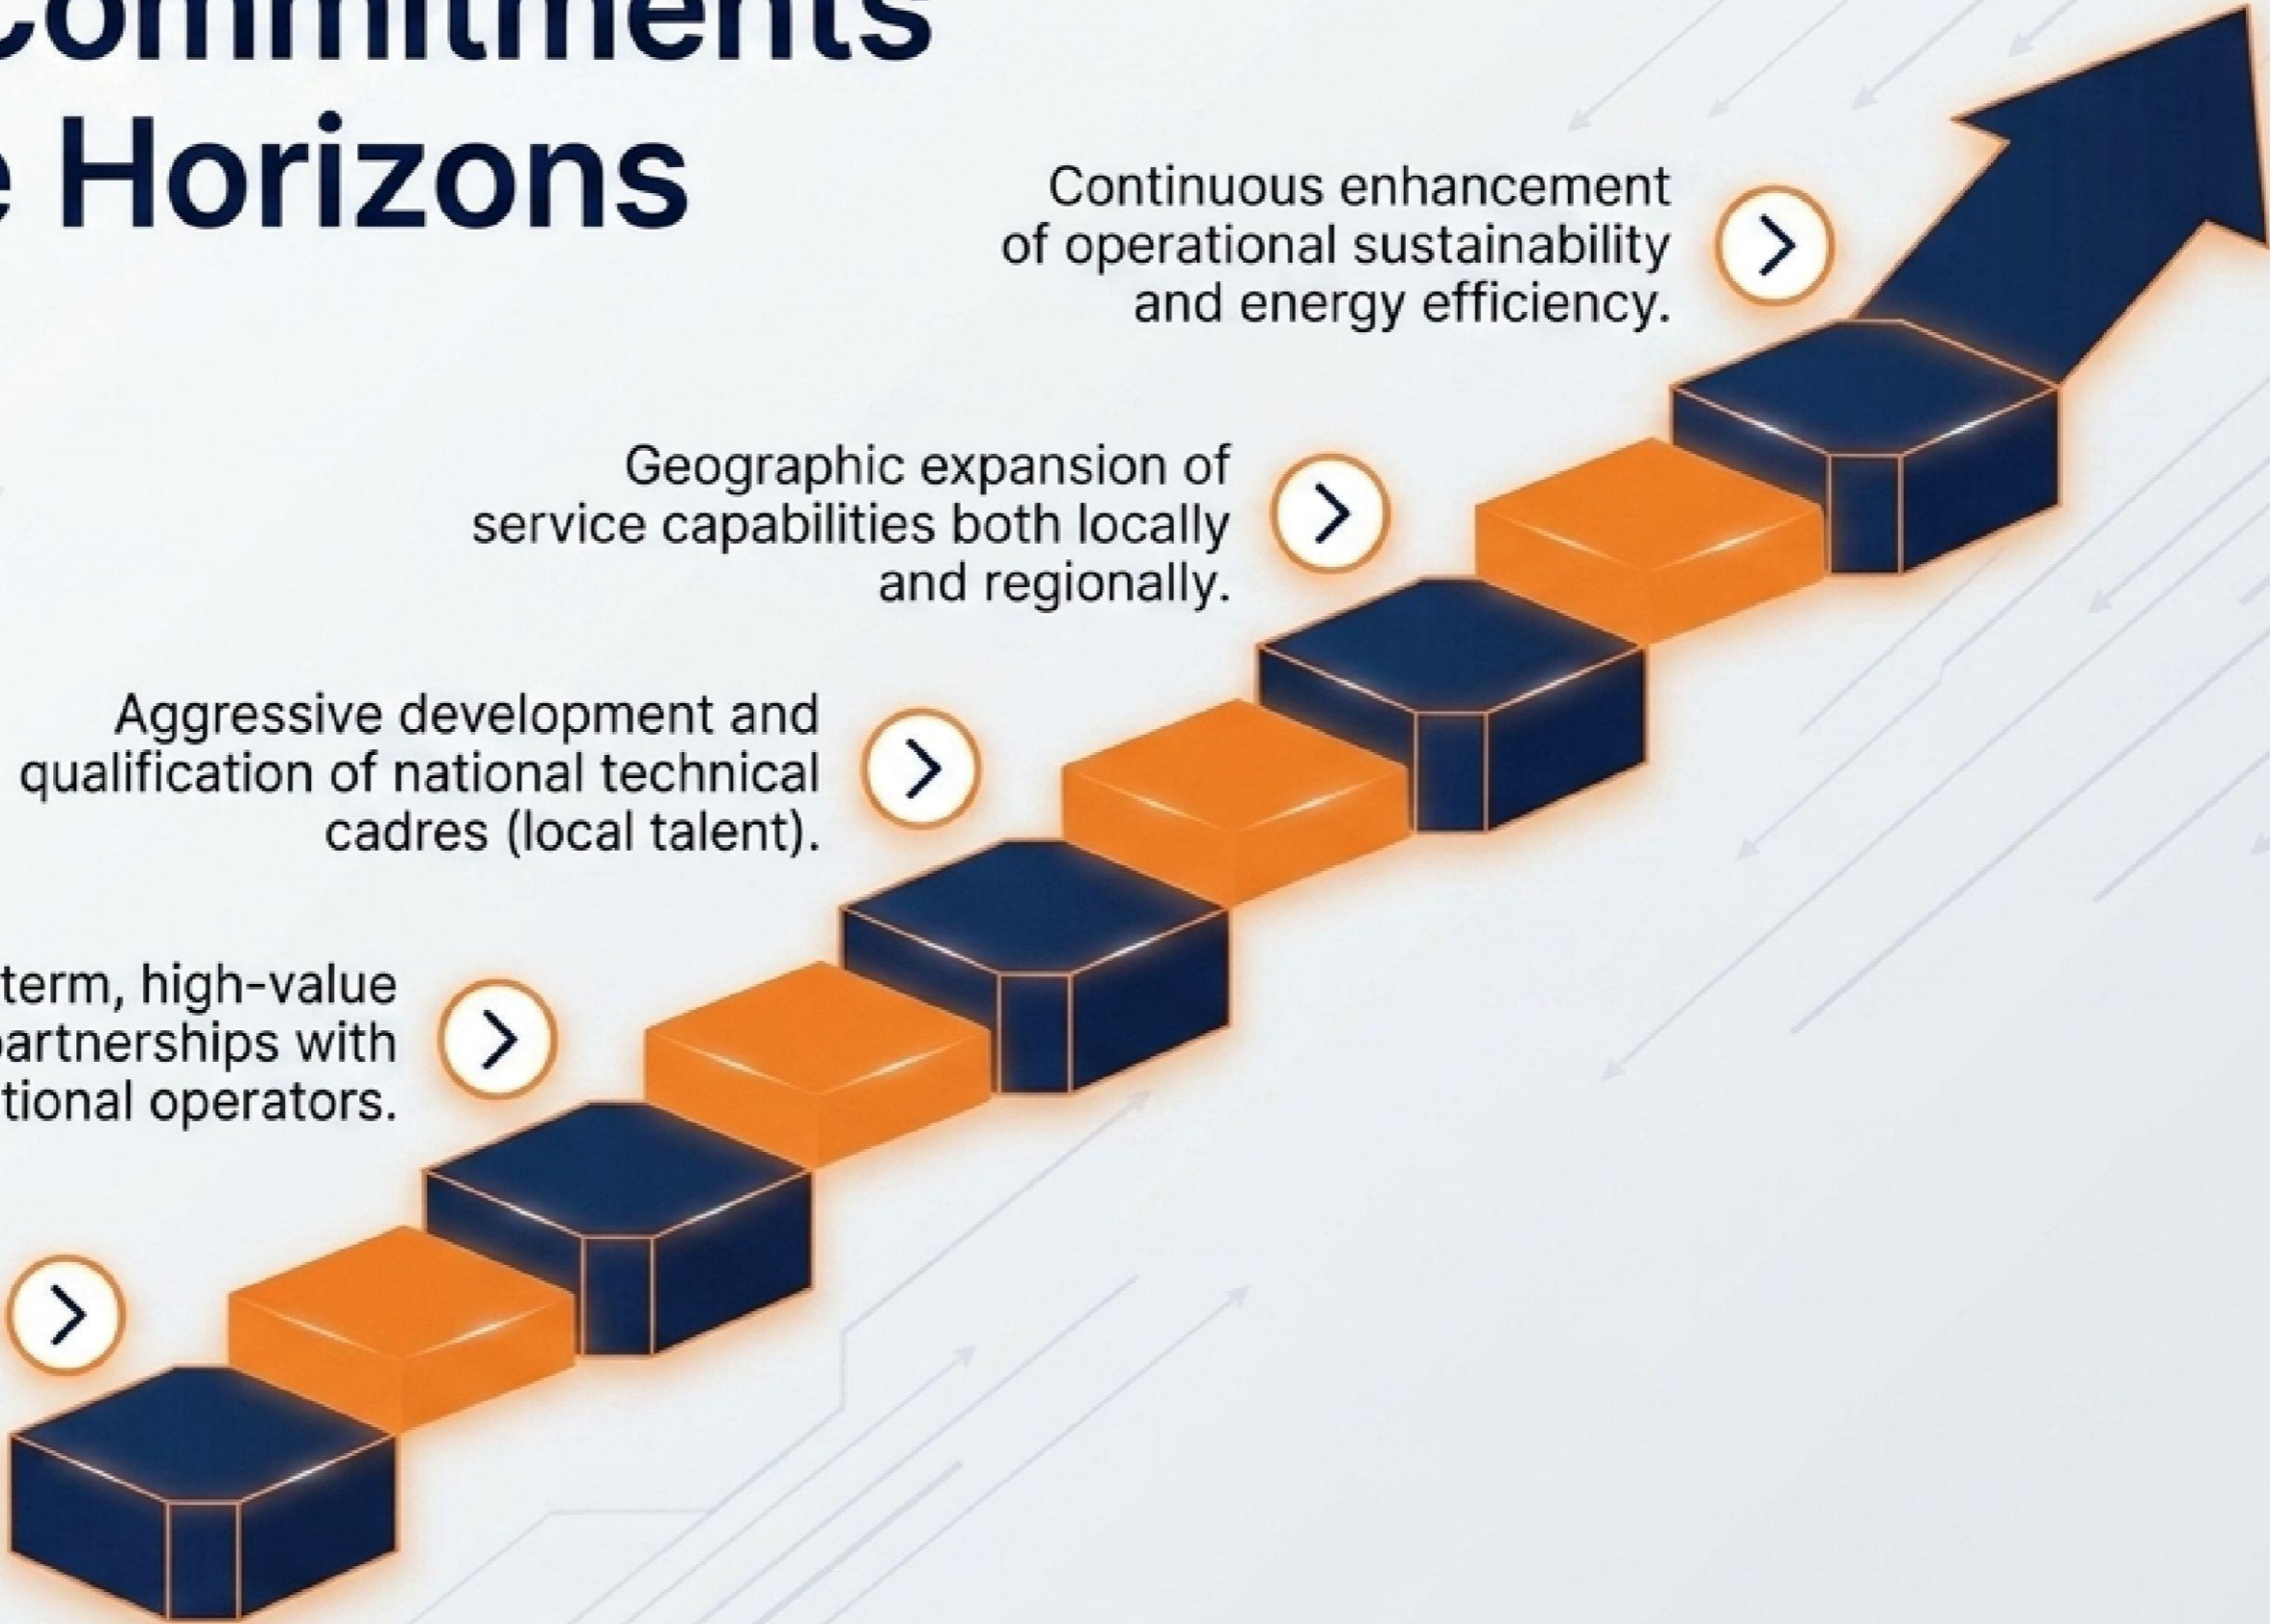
Commitments
e Horizons

Continuous enhancement of operational sustainability and energy efficiency.

Geographic expansion of service capabilities both locally and regionally.

Aggressive development and qualification of national technical cadres (local talent).

term, high-value artnerships with tional operators.